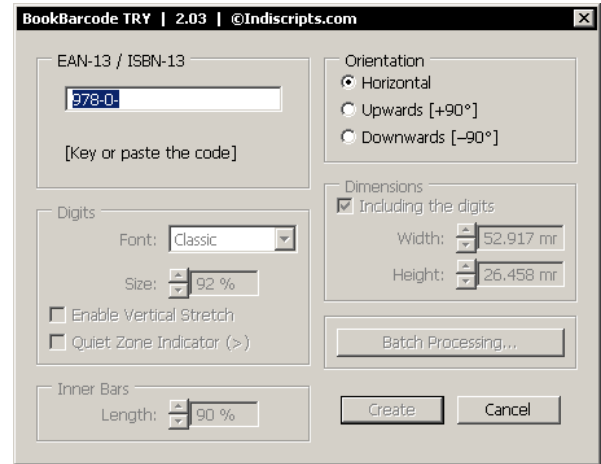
BookBarcode TRY | 2.03 | ©Indiscripts.com

EAN-13 / ISBN-13

978-0-

[Key or paste the code]

Orientation
Horizontal
Upwards [+90°]
Downwards [−90°]

Digits
Font: Classic
Size: 92 %
Enable Vertical Stretch
Quiet Zone Indicator (>)

Dimensions
Including the digits
Width: 52.917 mr
Height: 26.458 mr

Batch Processing...

Inner Bars
Length: 90 %

Create
Cancel